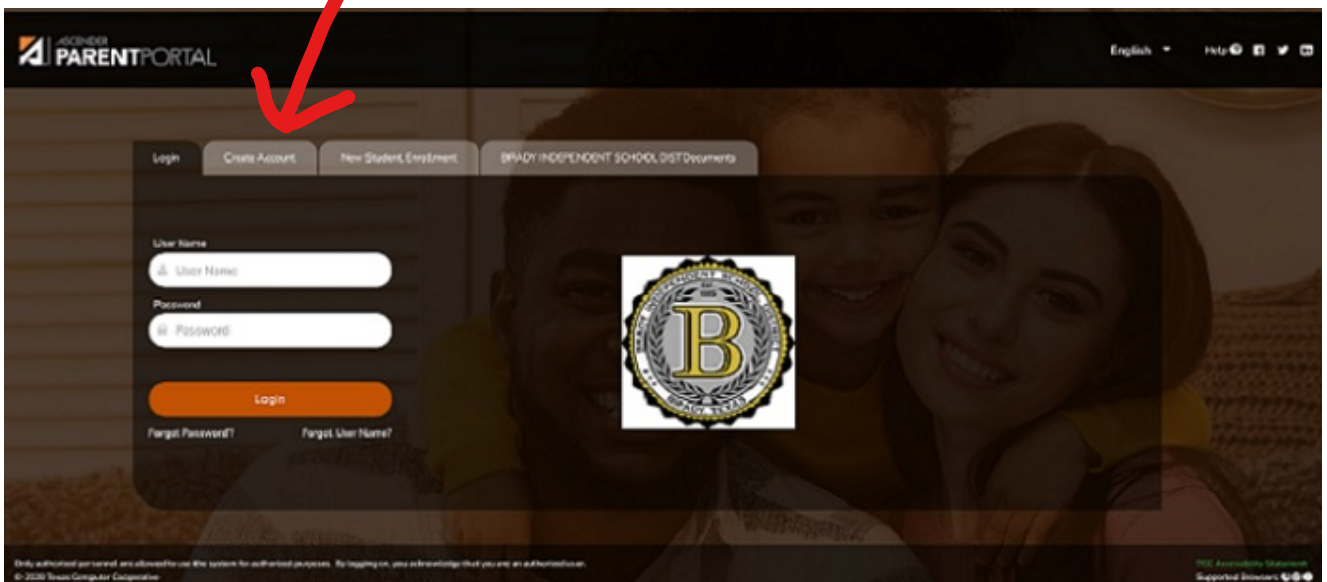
ASCENDER PARENTPORTAL

English

Help

Login

Create Account

New Student Enrollment

BRADY INDEPENDENT SCHOOL DIST Documents

User Name

User Name

Password

Password

Login

Forgot Password?

Forgot User Name?

B

BRADY TEXAS

Only authorized personnel are allowed to use this system for authorized purposes. By logging on, you acknowledge that you are an authorized user.
© 2020 Texas Computer Cooperative

TCC Accessibility Statement
Supported Browsers: